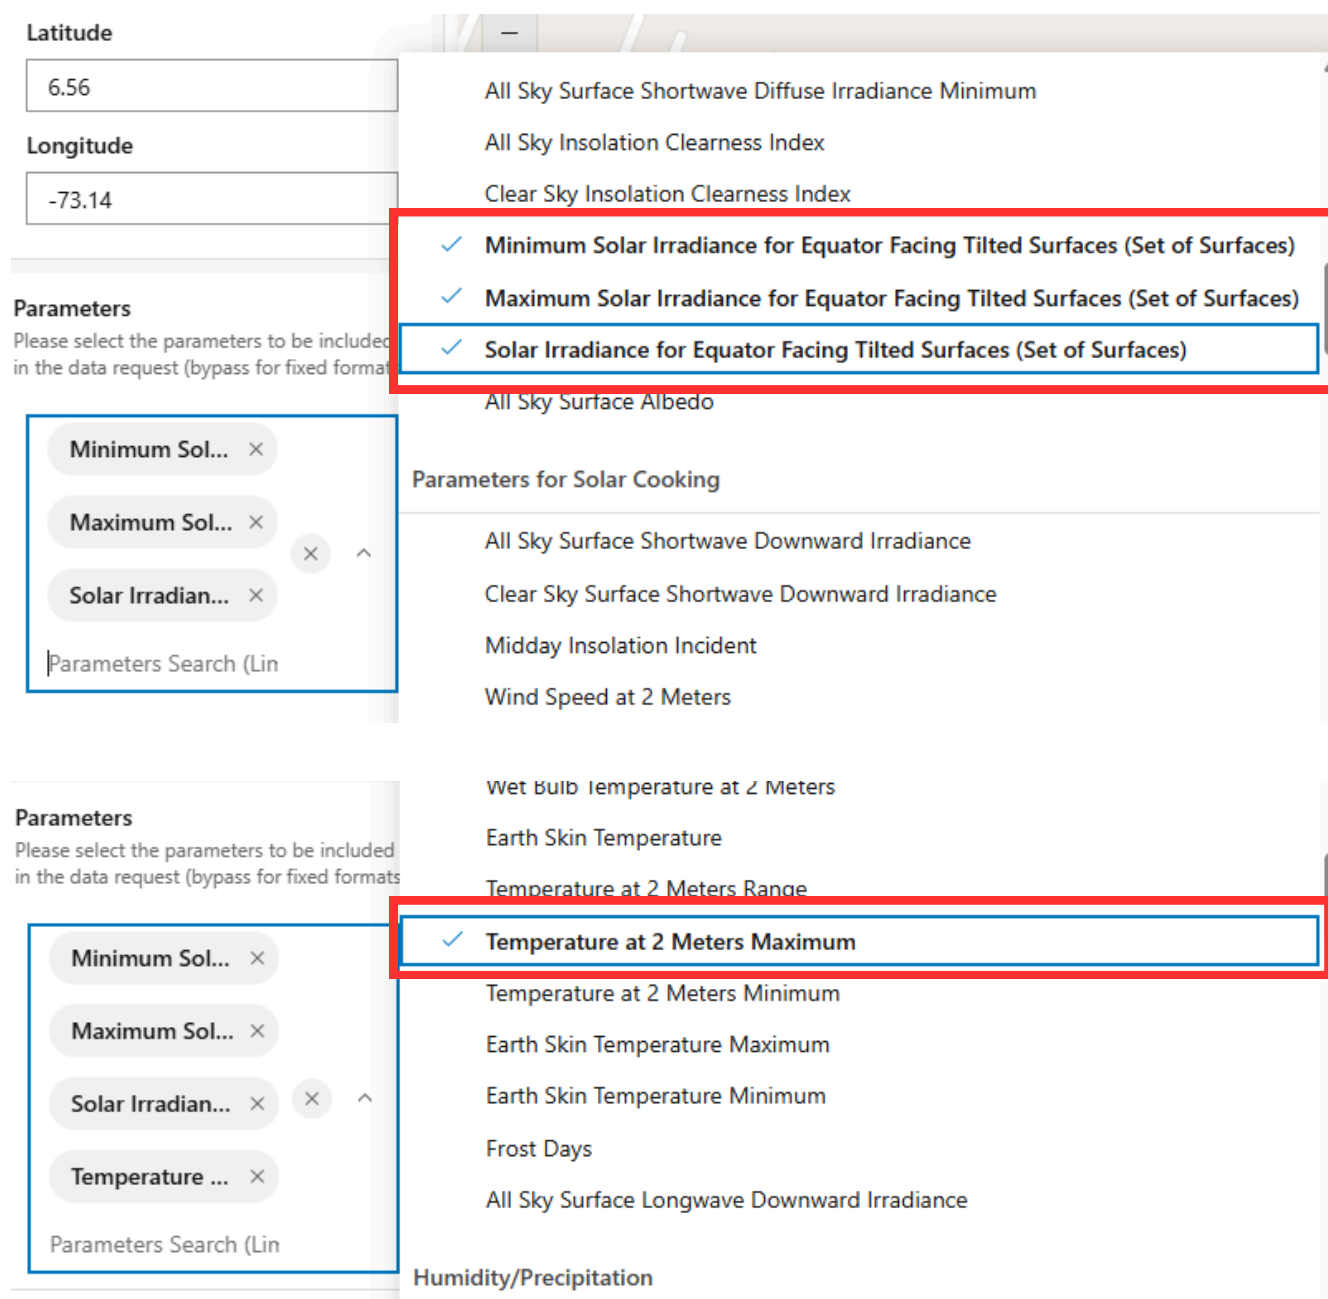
Latitude

6.56

Longitude

-73.14

Parameters

Please select the parameters to be included in the data request (bypass for fixed format

Minimum Sol... ×

Maximum Sol... ×

Solar Irradian... ×

×

Parameters Search (Lin

−

All Sky Surface Shortwave Diffuse Irradiance Minimum

All Sky Insolation Clearness Index

Clear Sky Insolation Clearness Index

✓ Minimum Solar Irradiance for Equator Facing Tilted Surfaces (Set of Surfaces)

✓ Maximum Solar Irradiance for Equator Facing Tilted Surfaces (Set of Surfaces)

✓ Solar Irradiance for Equator Facing Tilted Surfaces (Set of Surfaces)

All Sky Surface Albedo

Parameters for Solar Cooking

All Sky Surface Shortwave Downward Irradiance

Clear Sky Surface Shortwave Downward Irradiance

Midday Insolation Incident

Wind Speed at 2 Meters

Parameters

Please select the parameters to be included in the data request (bypass for fixed formats

Minimum Sol... ×

Maximum Sol... ×

Solar Irradian... ×

×

Temperature ... ×

Parameters Search (Lin

Wet Bulb Temperature at 2 Meters

Earth Skin Temperature

Temperature at 2 Meters Range

✓ Temperature at 2 Meters Maximum

Temperature at 2 Meters Minimum

Earth Skin Temperature Maximum

Earth Skin Temperature Minimum

Frost Days

All Sky Surface Longwave Downward Irradiance

Humidity/Precipitation